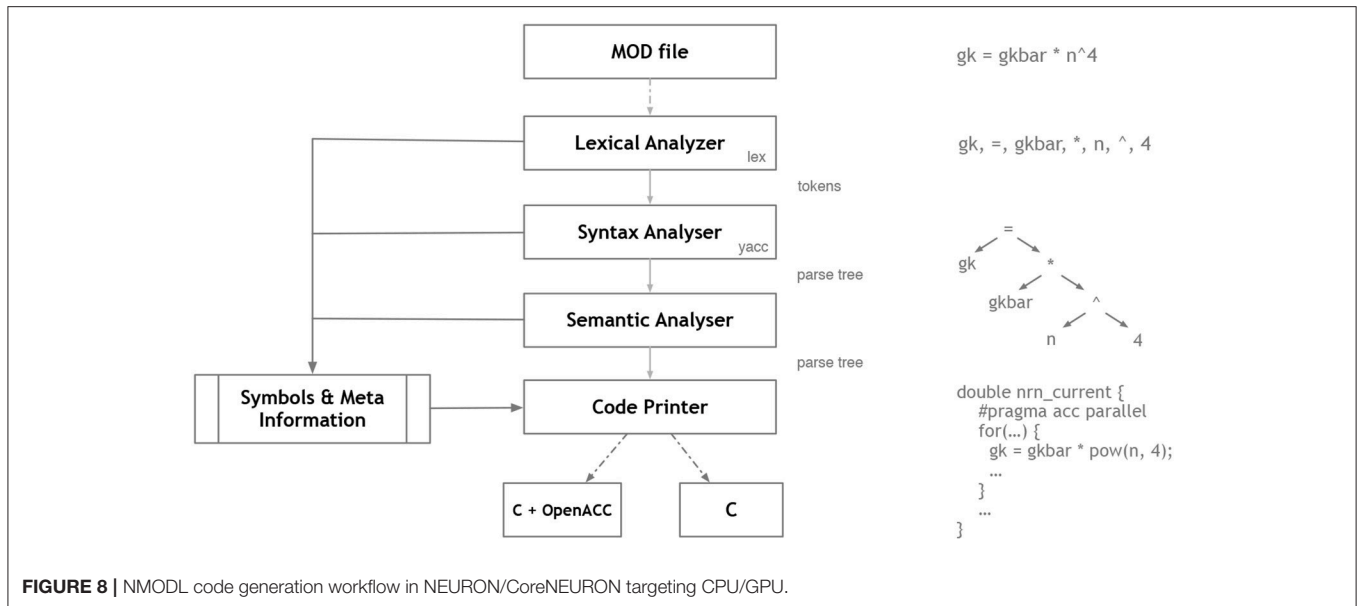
MOD file

gk = gkbar * n^4

Lexical Analyzer lex

gk, =, gkbar, *, n, ^, 4

tokens

Syntax Analyser yacc

=
gk
*
gkbar
^
n
4

parse tree

Semantic Analyser

parse tree

Symbols & Meta Information

Code Printer

double nrn_current {
#pragma acc parallel
for(…) {
gk = gkbar * pow(n, 4);
…
}
…
}

C + OpenACC

C

**FIGURE 8 |** NMODL code generation workflow in NEURON/CoreNEURON targeting CPU/GPU.